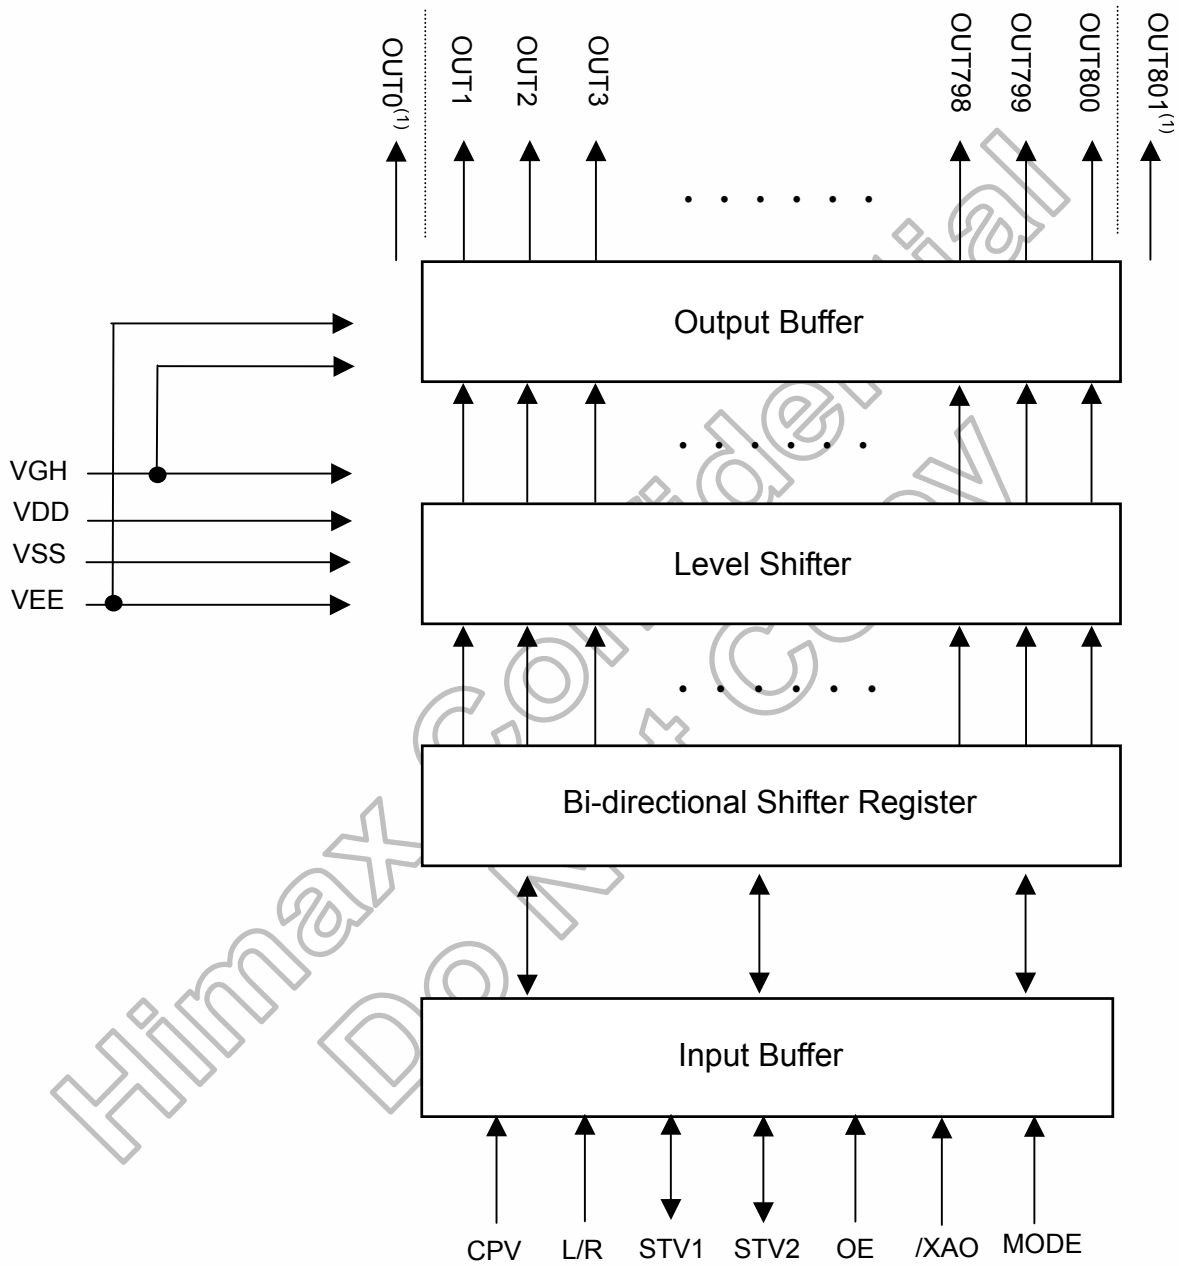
OUT0$^{(1)}$
OUT1
OUT2
OUT3
. . . . . . .
OUT798
OUT799
OUT800
OUT801$^{(1)}$

Output Buffer

. . . . . . .

VGH
VDD
VSS
VEE

Level Shifter

. . . . . . .

Bi-directional Shifter Register

Input Buffer

CPV
L/R
STV1
STV2
OE
/XAO
MODE

Himax Confidential
Do Not Copy